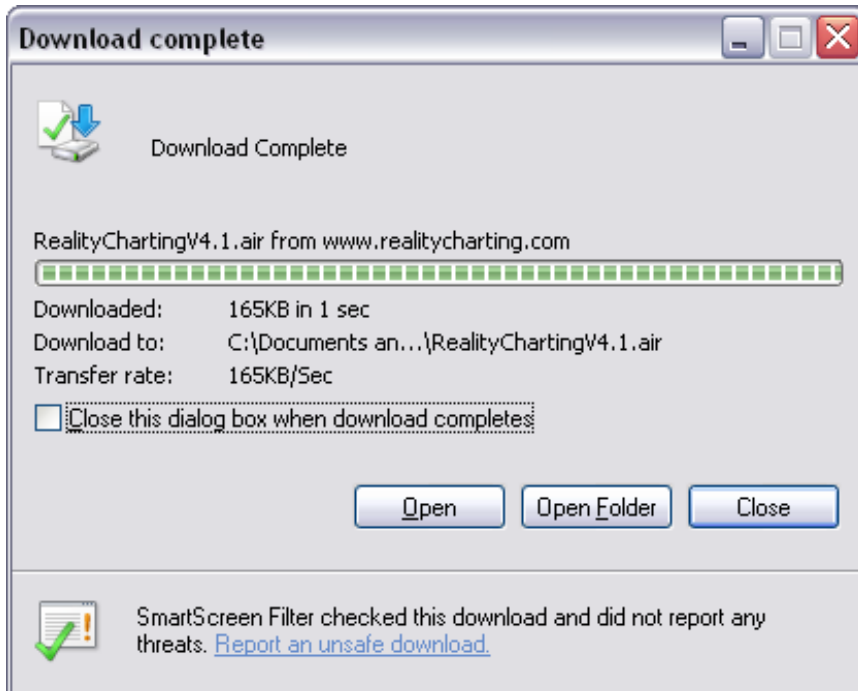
Download complete

Download Complete

RealityChartingV4.1.air from www.realitycharting.com

Downloaded: 165KB in 1 sec
Download to: C:\Documents an...\RealityChartingV4.1.air
Transfer rate: 165KB/Sec

Close this dialog box when download completes

Open | Open Folder | Close

SmartScreen Filter checked this download and did not report any threats. Report an unsafe download.